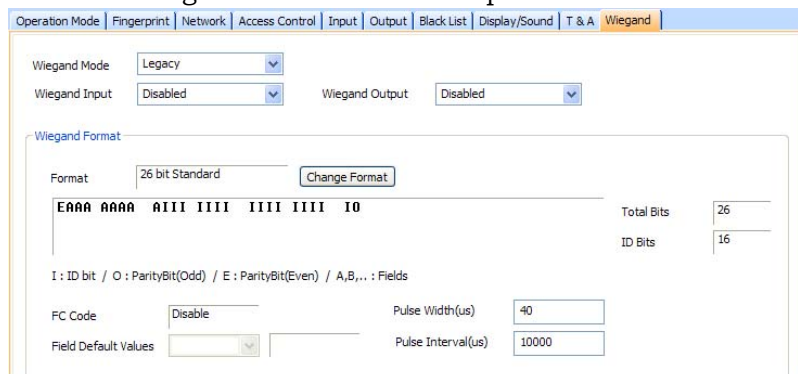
Operation Mode | Fingerprint | Network | Access Control | Input | Output | Black List | Display/Sound | T & A | Wiegand

Wiegand Mode Legacy
Wiegand Input Disabled
Wiegand Output Disabled

Wiegand Format

Format 26 bit Standard
Change Format

EAAA AAAA AIII IIII IIII IIII IO

Total Bits 26
ID Bits 16

I : ID bit / O : ParityBit(Odd) / E : ParityBit(Even) / A,B,.. : Fields

FC Code Disable
Field Default Values
Pulse Width(us) 40
Pulse Interval(us) 10000